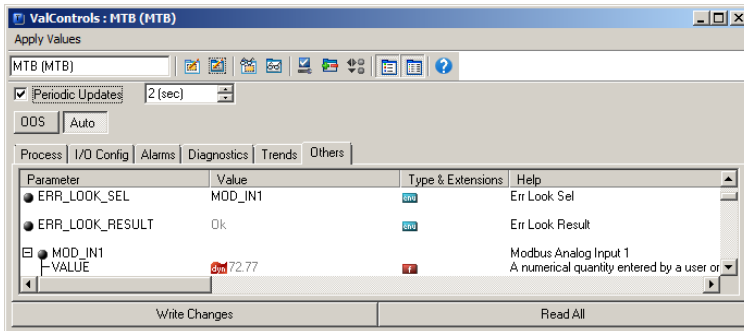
ValControls : MTB (MTB)

Apply Values

MTB (MTB)

Periodic Updates 2 (sec)

OOS Auto

Process | I/O Config | Alarms | Diagnostics | Trends | Others

| Parameter | Value | Type & Extensions | Help |
|---|---|---|---|
| ERR_LOOK_SEL | MOD_IN1 | enu | Err Look Sel |
| ERR_LOOK_RESULT | Ok | enu | Err Look Result |
| MOD_IN1 | | | Modbus Analog Input 1 |
| VALUE | dyn 72.77 | f | A numerical quantity entered by a user or |

Write Changes

Read All